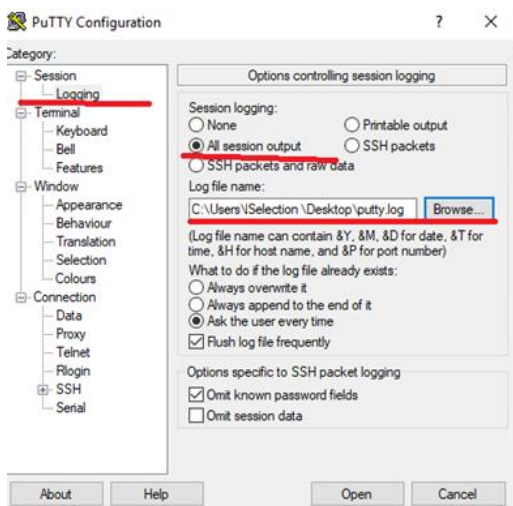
PuTTY Configuration

?

×

Category:

Session
Logging
Terminal
Keyboard
Bell
Features
Window
Appearance
Behaviour
Translation
Selection
Colours
Connection
Data
Proxy
Telnet
Rlogin
SSH
Serial

Options controlling session logging

Session logging:
None
Printable output
All session output
SSH packets
SSH packets and raw data

Log file name:
C:\Users\Selection \Desktop\putty.log
Browse...

(Log file name can contain &Y, &M, &D for date, &T for time, &H for host name, and &P for port number)

What to do if the log file already exists:
Always overwrite it
Always append to the end of it
Ask the user every time

Flush log file frequently

Options specific to SSH packet logging
Omit known password fields
Omit session data

About
Help
Open
Cancel